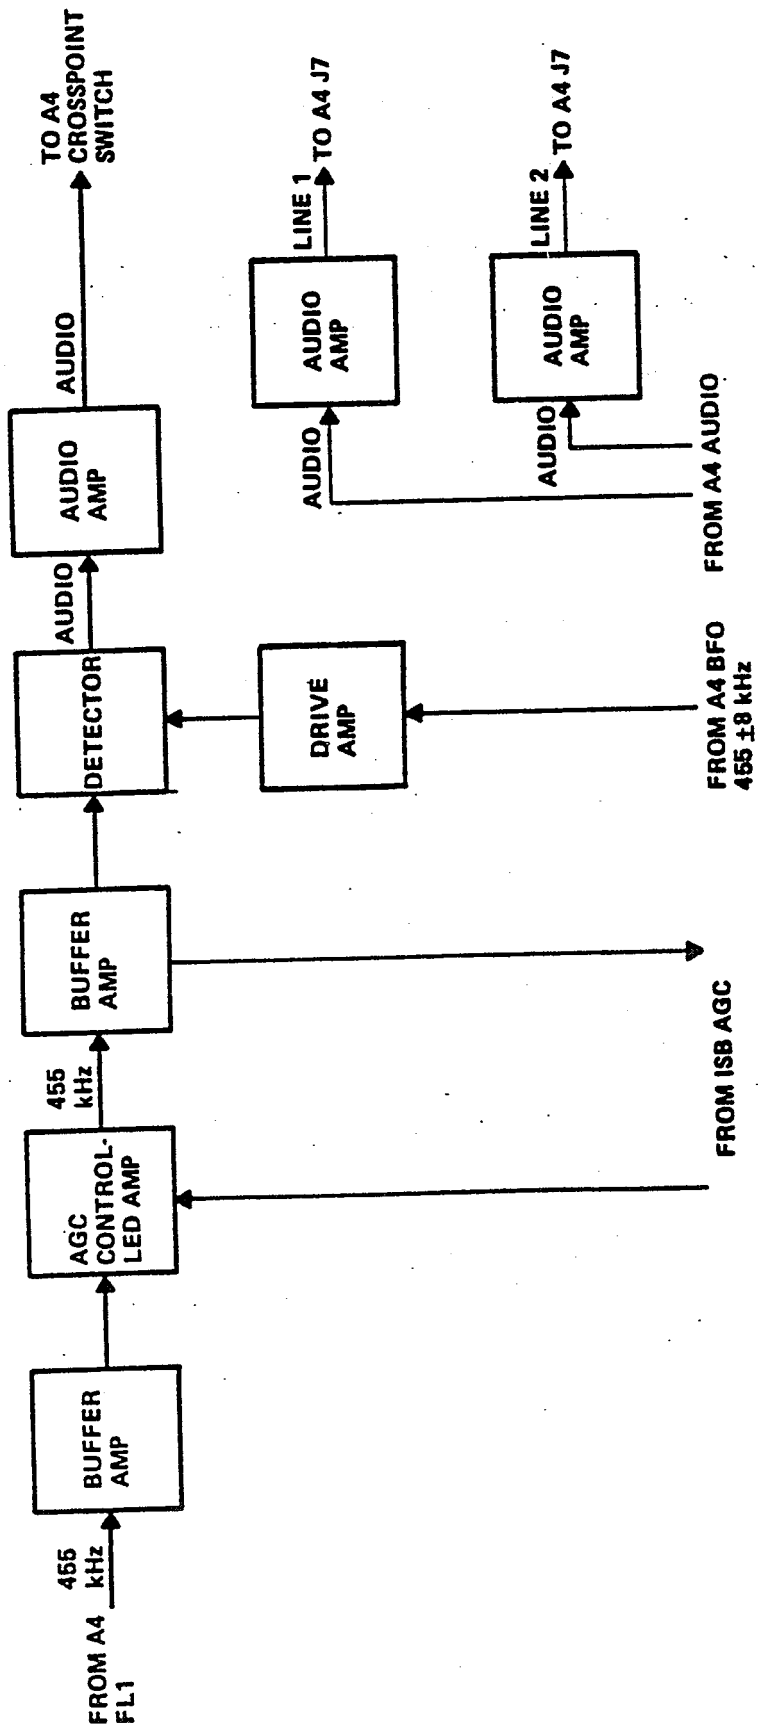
FROM A4 FL1

455 kHz

BUFFER AMP

AGC CONTROLLED AMP

455 kHz

BUFFER AMP

DETECTOR

AUDIO

AUDIO AMP

AUDIO

TO A4 CROSSPOINT SWITCH

DRIVE AMP

FROM A4 BFO 455 ±8 kHz

FROM ISB AGC

AUDIO

AUDIO AMP

LINE 1

TO A4 J7

AUDIO

AUDIO AMP

LINE 2

TO A4 J7

FROM A4 AUDIO